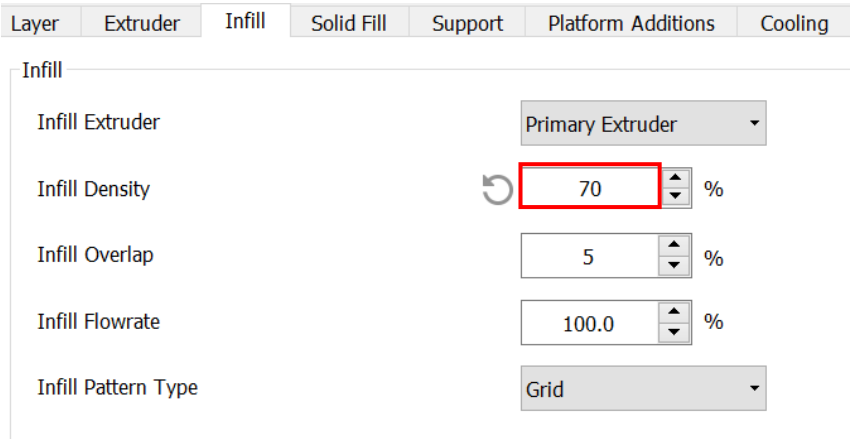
Layer Extruder Infill Solid Fill Support Platform Additions Cooling

Infill

Infill Extruder Primary Extruder

Infill Density 70 %

Infill Overlap 5 %

Infill Flowrate 100.0 %

Infill Pattern Type Grid